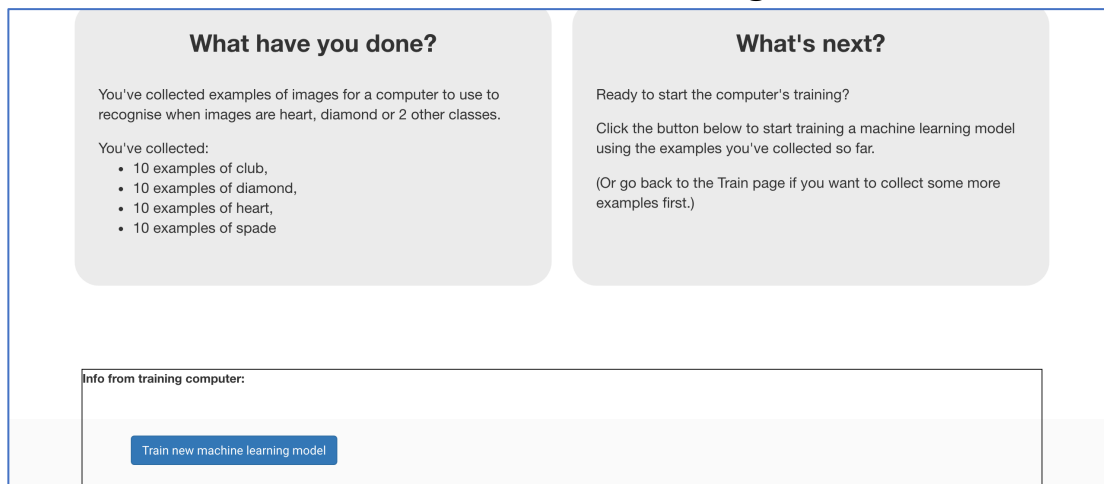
What have you done?

You've collected examples of images for a computer to use to recognise when images are heart, diamond or 2 other classes.

You've collected:
- 10 examples of club,
- 10 examples of diamond,
- 10 examples of heart,
- 10 examples of spade

What's next?

Ready to start the computer's training?

Click the button below to start training a machine learning model using the examples you've collected so far.

(Or go back to the Train page if you want to collect some more examples first.)

Info from training computer:

Train new machine learning model